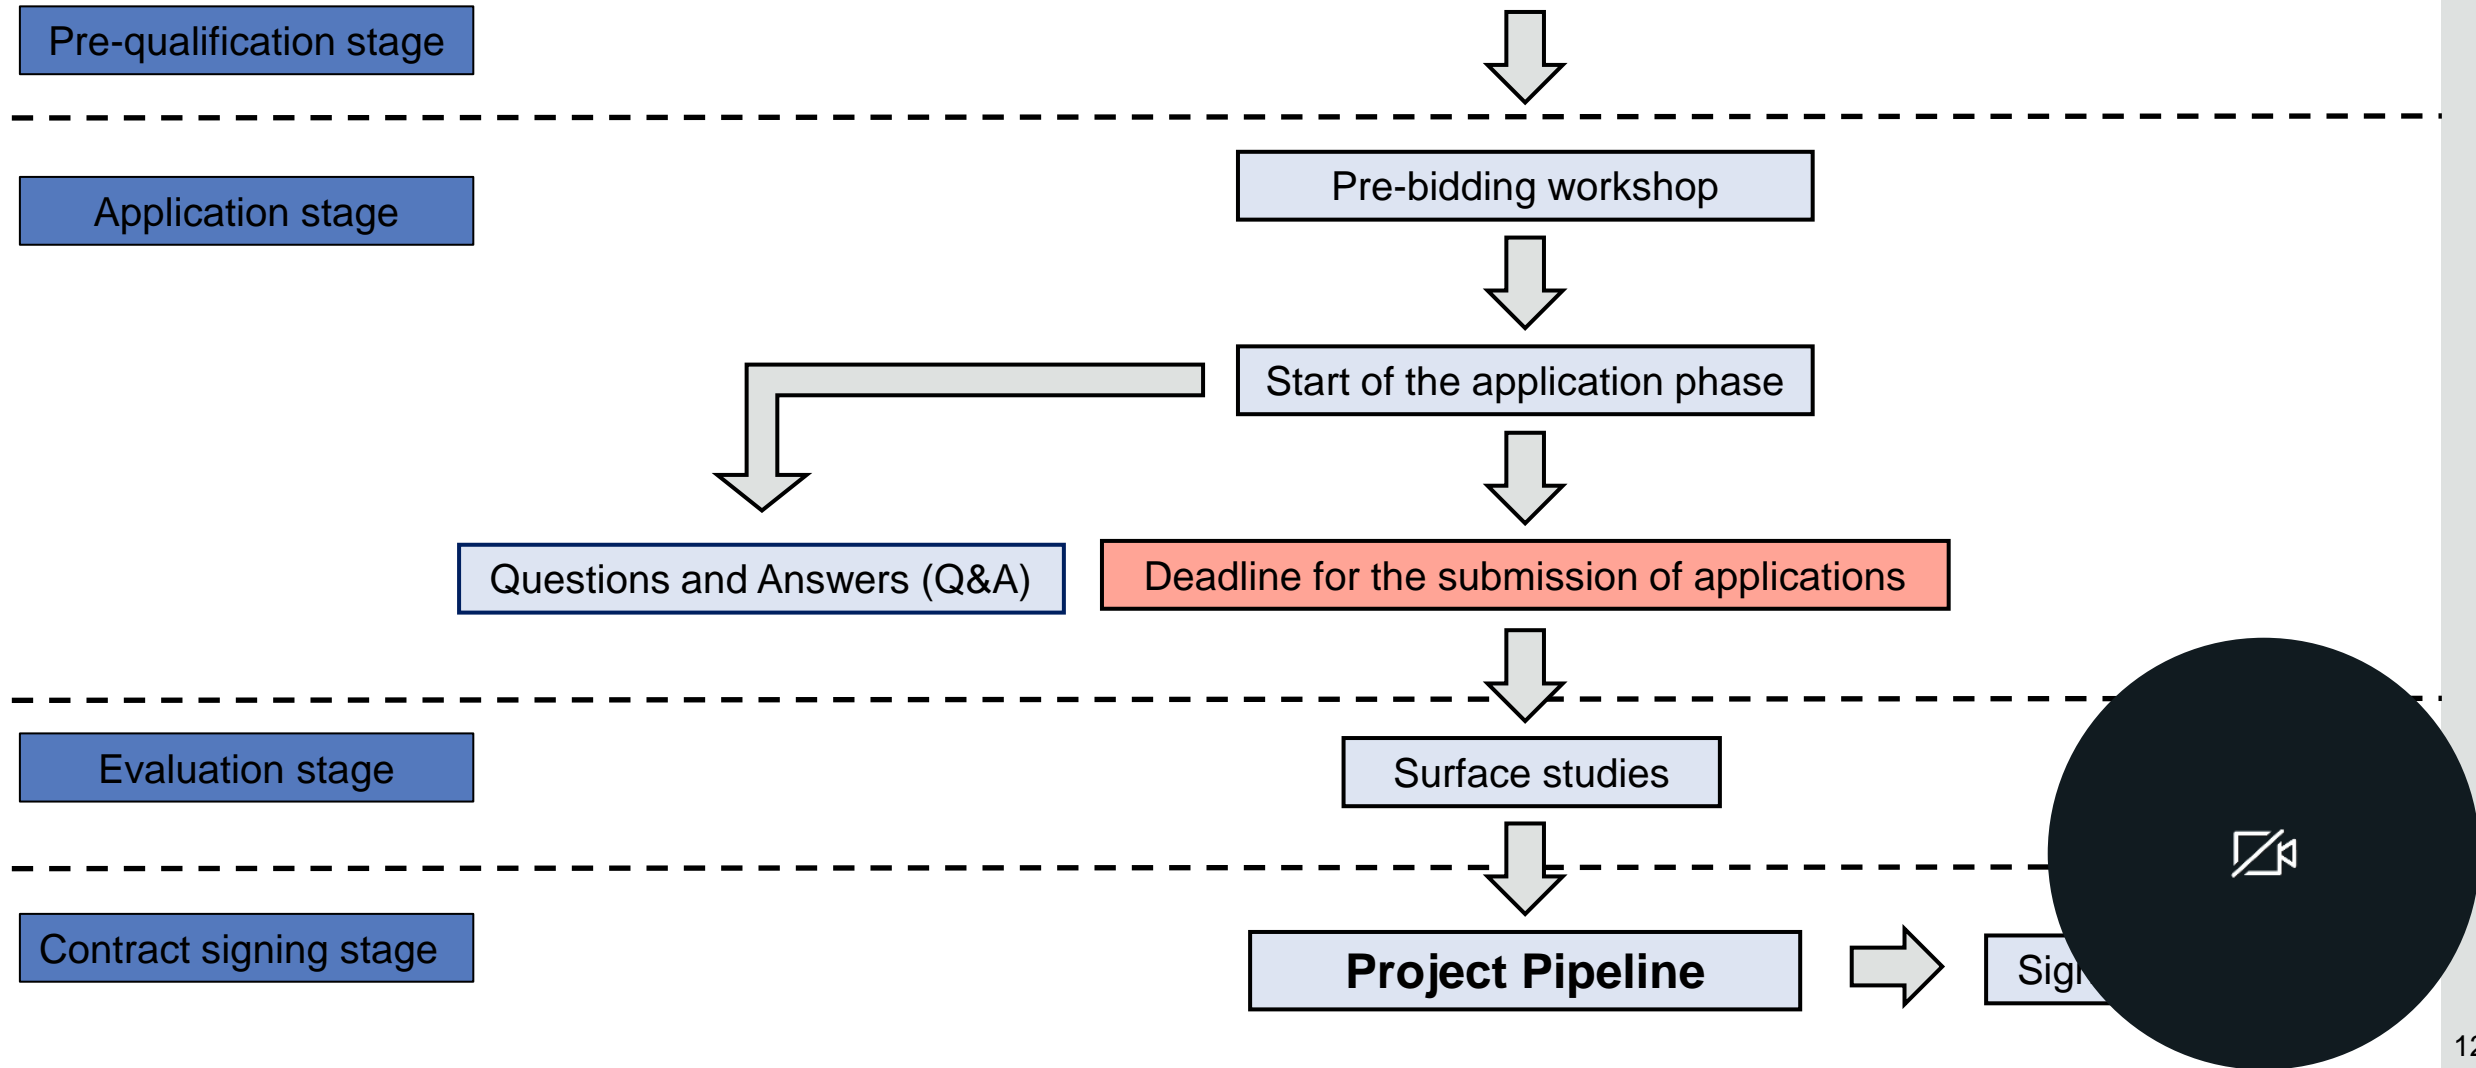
Pre-qualification stage

Application stage

Pre-bidding workshop

Start of the application phase

Questions and Answers (Q&A)

Deadline for the submission of applications

Evaluation stage

Surface studies

Contract signing stage

Project Pipeline

Sig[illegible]

12